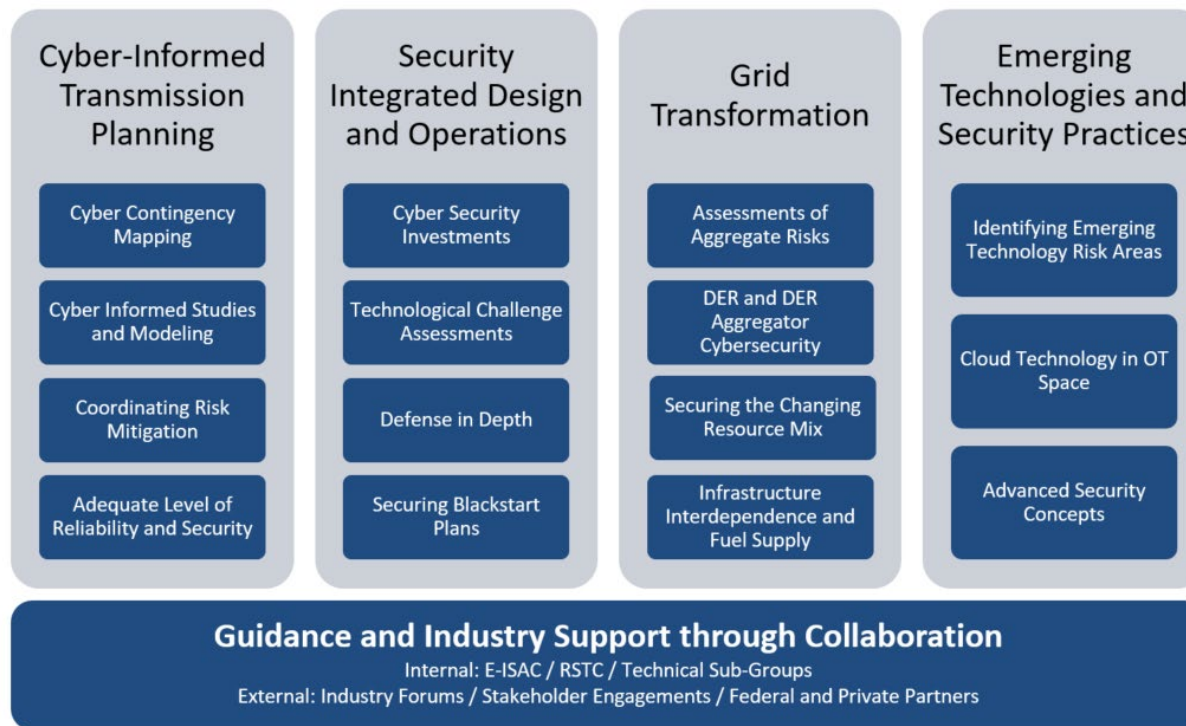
Cyber-Informed Transmission Planning

Cyber Contingency Mapping

Cyber Informed Studies and Modeling

Coordinating Risk Mitigation

Adequate Level of Reliability and Security

Security Integrated Design and Operations

Cyber Security Investments

Technological Challenge Assessments

Defense in Depth

Securing Blackstart Plans

Grid Transformation

Assessments of Aggregate Risks

DER and DER Aggregator Cybersecurity

Securing the Changing Resource Mix

Infrastructure Interdependence and Fuel Supply

Emerging Technologies and Security Practices

Identifying Emerging Technology Risk Areas

Cloud Technology in OT Space

Advanced Security Concepts

Guidance and Industry Support through Collaboration

Internal: E-ISAC / RSTC / Technical Sub-Groups

External: Industry Forums / Stakeholder Engagements / Federal and Private Partners